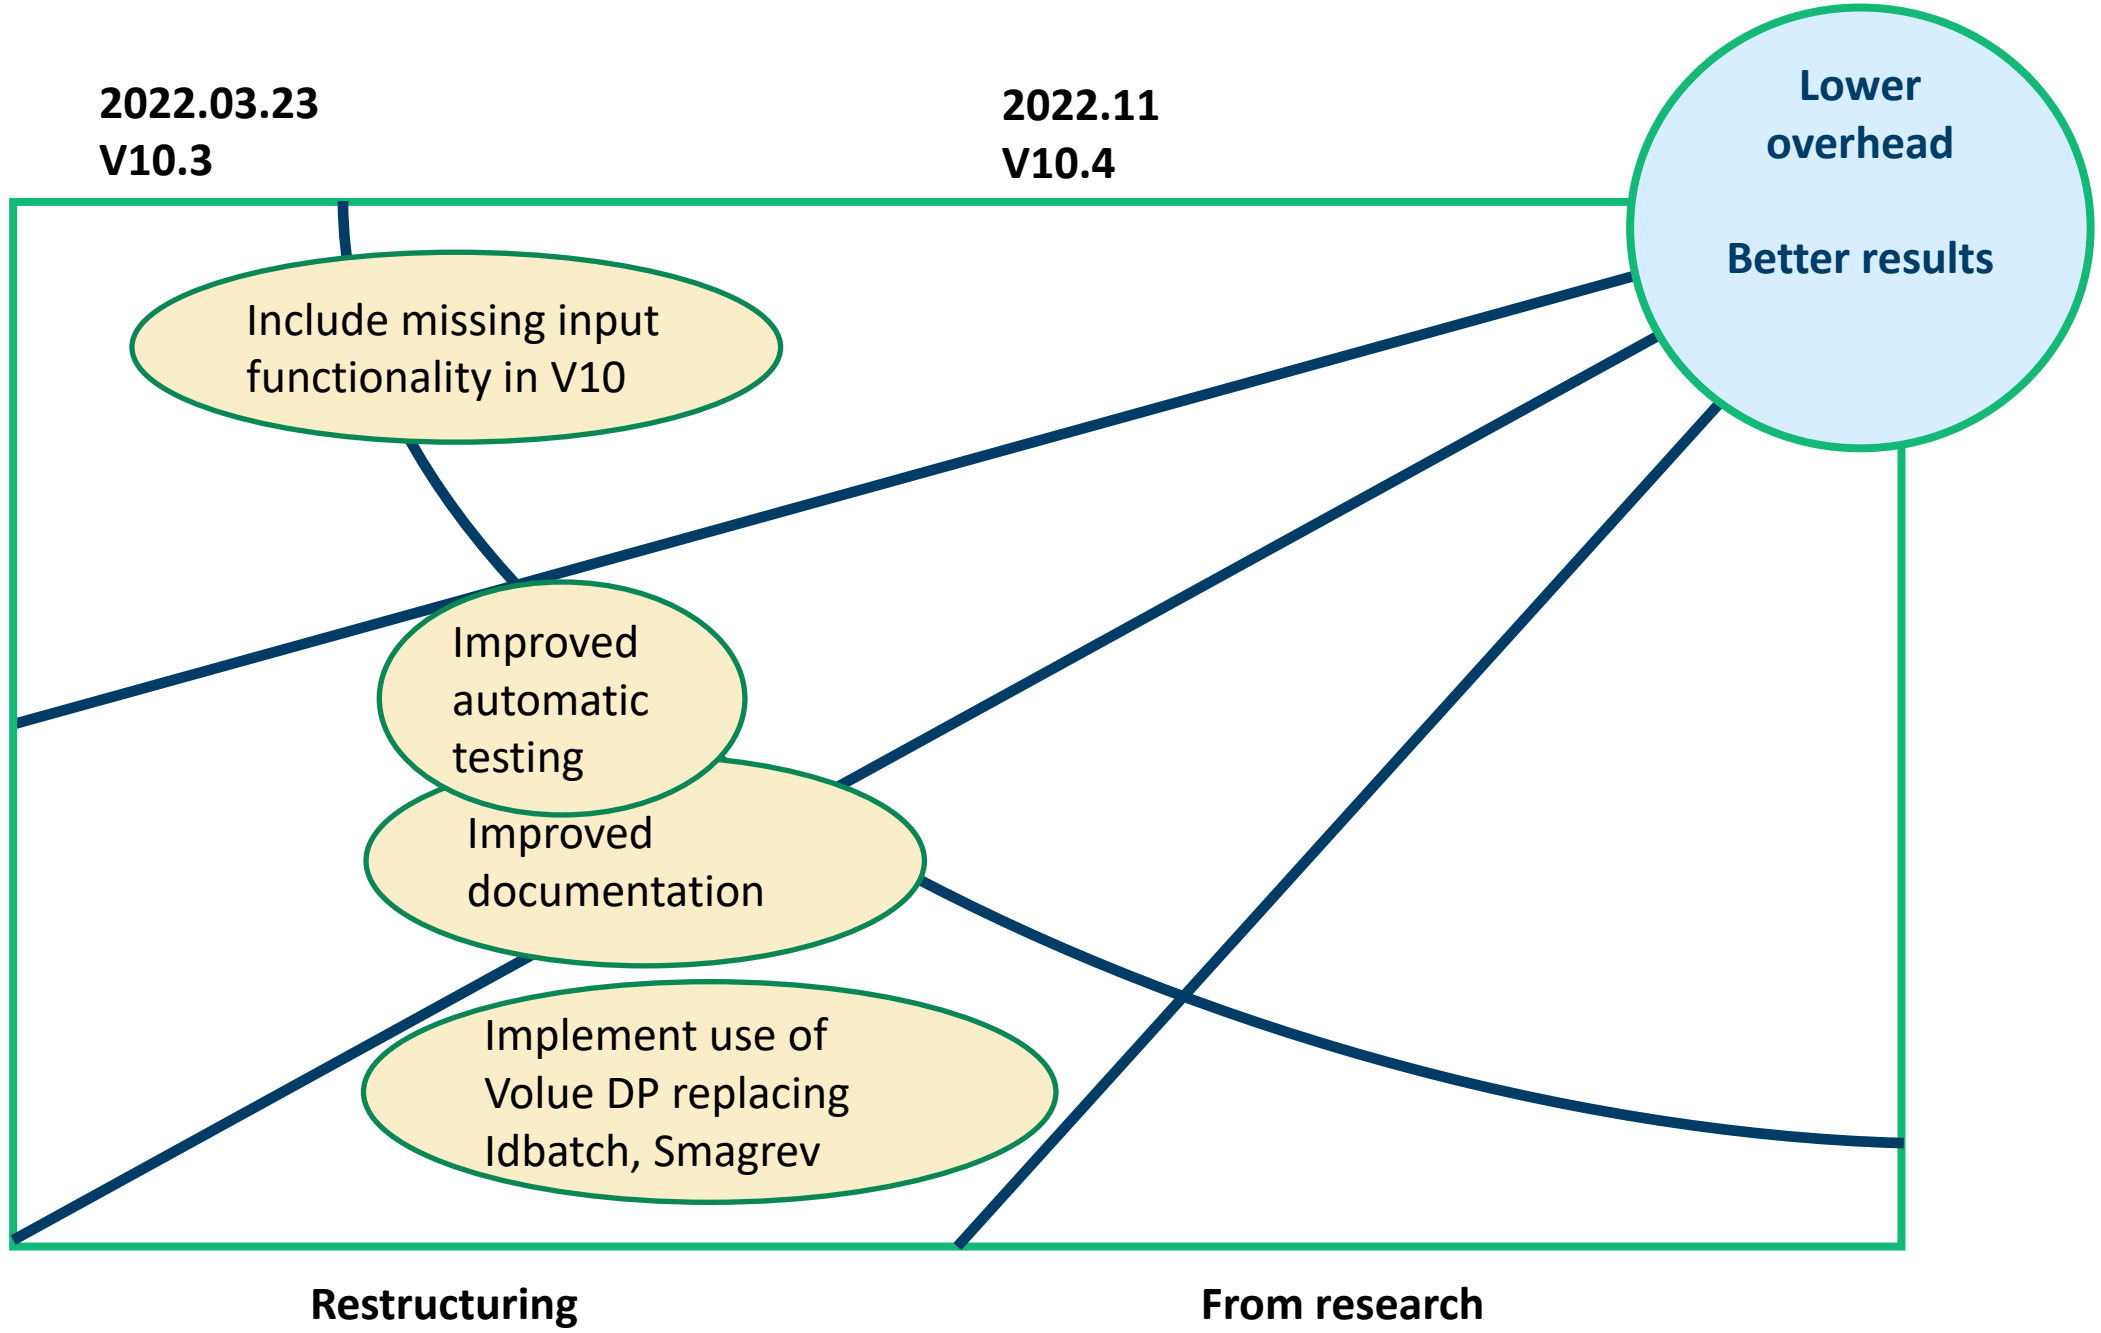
2022.03.23
V10.3

2022.11
V10.4

Lower overhead

Better results

Include missing input functionality in V10

Improved automatic testing

Improved documentation

Implement use of Volue DP replacing Idbatch, Smagrev

Restructuring

From research